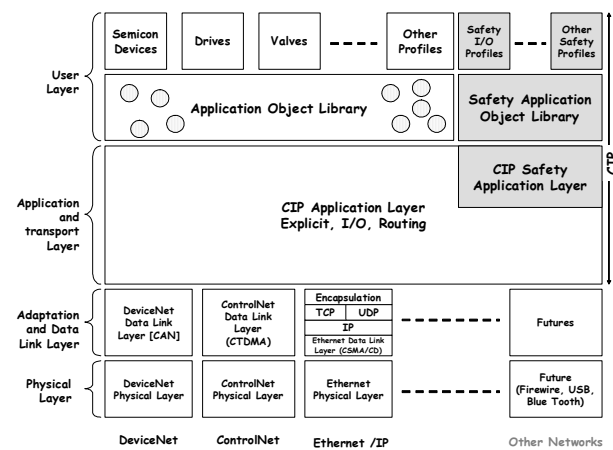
User Layer

Semicon Devices

Drives

Valves

Other Profiles

Safety I/O Profiles

Other Safety Profiles

Application Object Library

Safety Application Object Library

Application and transport Layer

CIP Safety Application Layer

CIP Application Layer Explicit, I/O, Routing

CIP

Adaptation and Data Link Layer

DeviceNet Data Link Layer [CAN]

ControlNet Data Link Layer (CTDMA)

| Encapsulation | |
|---|---|
| TCP | UDP |
| IP | |
| Ethernet Data Link Layer (CSMA/CD) | |

Futures

Physical Layer

DeviceNet Physical Layer

ControlNet Physical Layer

Ethernet Physical Layer

Future (Firewire, USB, Blue Tooth)

DeviceNet

ControlNet

Ethernet /IP

Other Networks